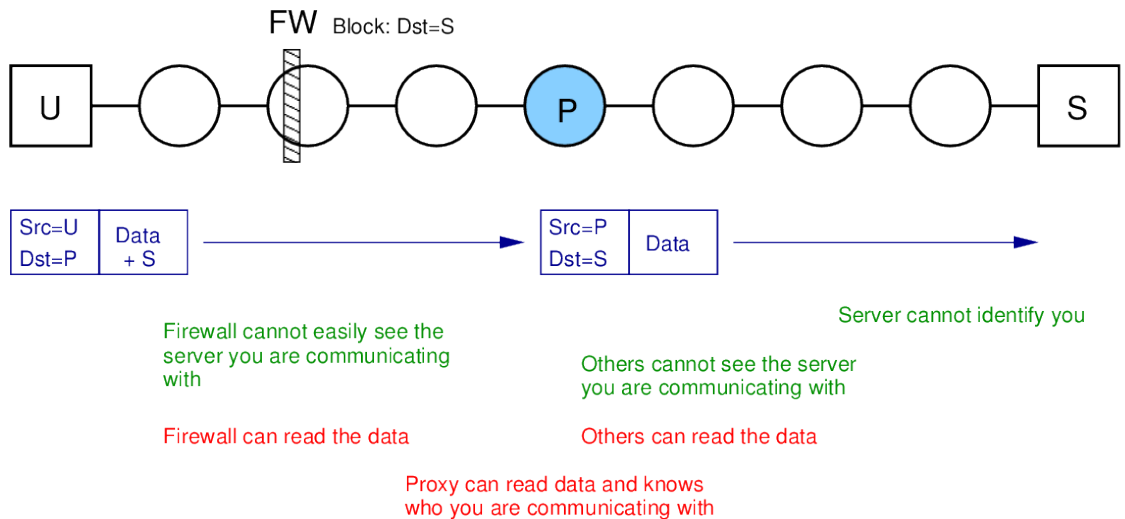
FW Block: Dst=S

U

P

S

| Src=U Dst=P | Data + S |
|---|---|

| Src=P Dst=S | Data |
|---|---|

Server cannot identify you

Firewall cannot easily see the server you are communicating with

Others cannot see the server you are communicating with

Firewall can read the data

Others can read the data

Proxy can read data and knows who you are communicating with